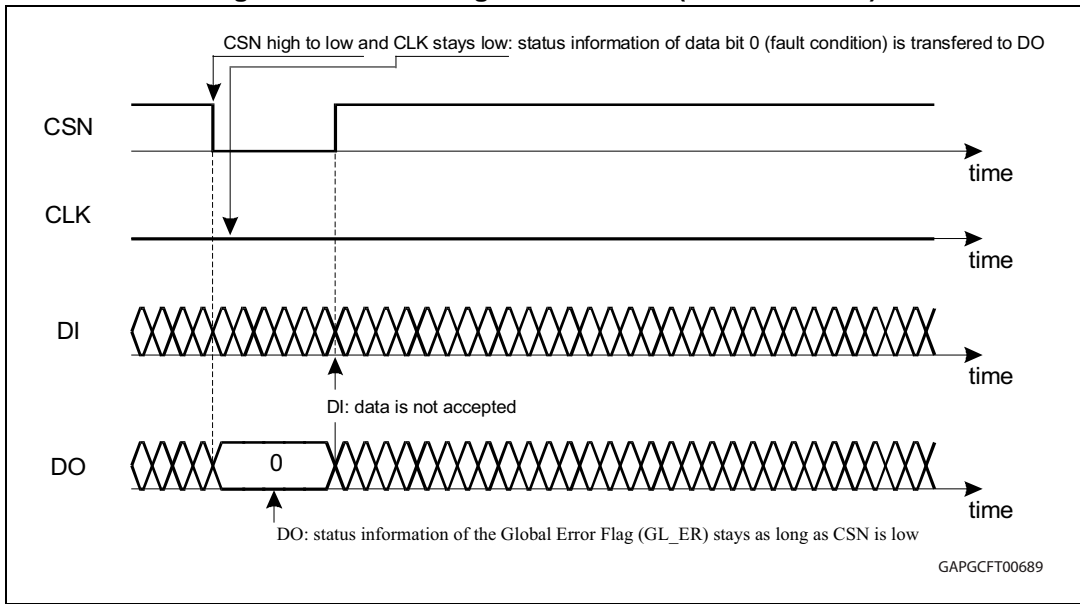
CSN high to low and CLK stays low: status information of data bit 0 (fault condition) is transfered to DO

CSN

time

CLK

time

DI

time

DI: data is not accepted

DO

0

time

DO: status information of the Global Error Flag (GL_ER) stays as long as CSN is low

GAPGCFT00689